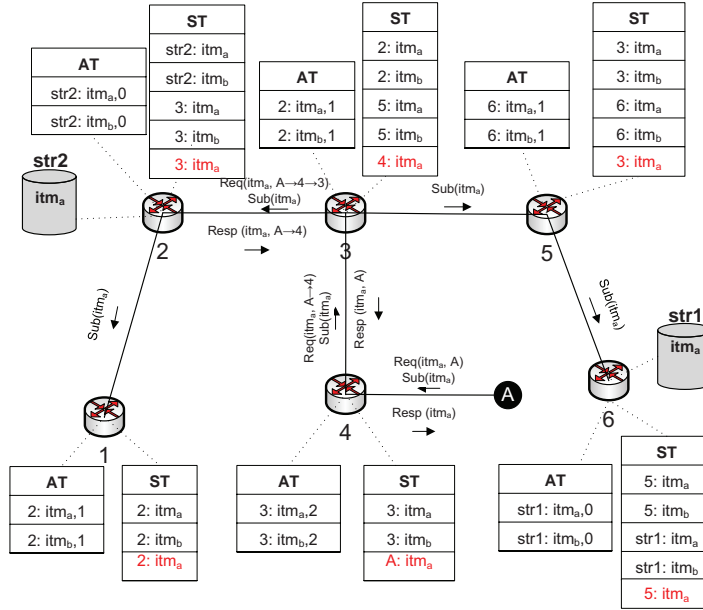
| AT |
|---|
| str2: $itm_a$,0 |
| str2: $itm_b$,0 |

| ST |
|---|
| str2: $itm_a$ |
| str2: $itm_b$ |
| 3: $itm_a$ |
| 3: $itm_b$ |
| 3: $itm_a$ |

| AT |
|---|
| 2: $itm_a$,1 |
| 2: $itm_b$,1 |

| ST |
|---|
| 2: $itm_a$ |
| 2: $itm_b$ |
| 5: $itm_a$ |
| 5: $itm_b$ |
| 4: $itm_a$ |

| AT |
|---|
| 6: $itm_a$,1 |
| 6: $itm_b$,1 |

| ST |
|---|
| 3: $itm_a$ |
| 3: $itm_b$ |
| 6: $itm_a$ |
| 6: $itm_b$ |
| 3: $itm_a$ |

str2
$itm_a$

Req($itm_a$, A→4→3)
Sub($itm_a$)
Sub($itm_a$)
Resp ($itm_a$, A→4)

2
3
5

Sub($itm_a$)
Req($itm_a$, A→4)
Sub($itm_a$)
Resp ($itm_a$, A)
Sub($itm_a$)

str1
$itm_a$

Req($itm_a$, A)
Sub($itm_a$)
A
Resp ($itm_a$)

1
4
6

| AT |
|---|
| 2: $itm_a$,1 |
| 2: $itm_b$,1 |

| ST |
|---|
| 2: $itm_a$ |
| 2: $itm_b$ |
| 2: $itm_a$ |

| AT |
|---|
| 3: $itm_a$,2 |
| 3: $itm_b$,2 |

| ST |
|---|
| 3: $itm_a$ |
| 3: $itm_b$ |
| A: $itm_a$ |

| AT |
|---|
| str1: $itm_a$,0 |
| str1: $itm_b$,0 |

| ST |
|---|
| 5: $itm_a$ |
| 5: $itm_b$ |
| str1: $itm_a$ |
| str1: $itm_b$ |
| 5: $itm_a$ |